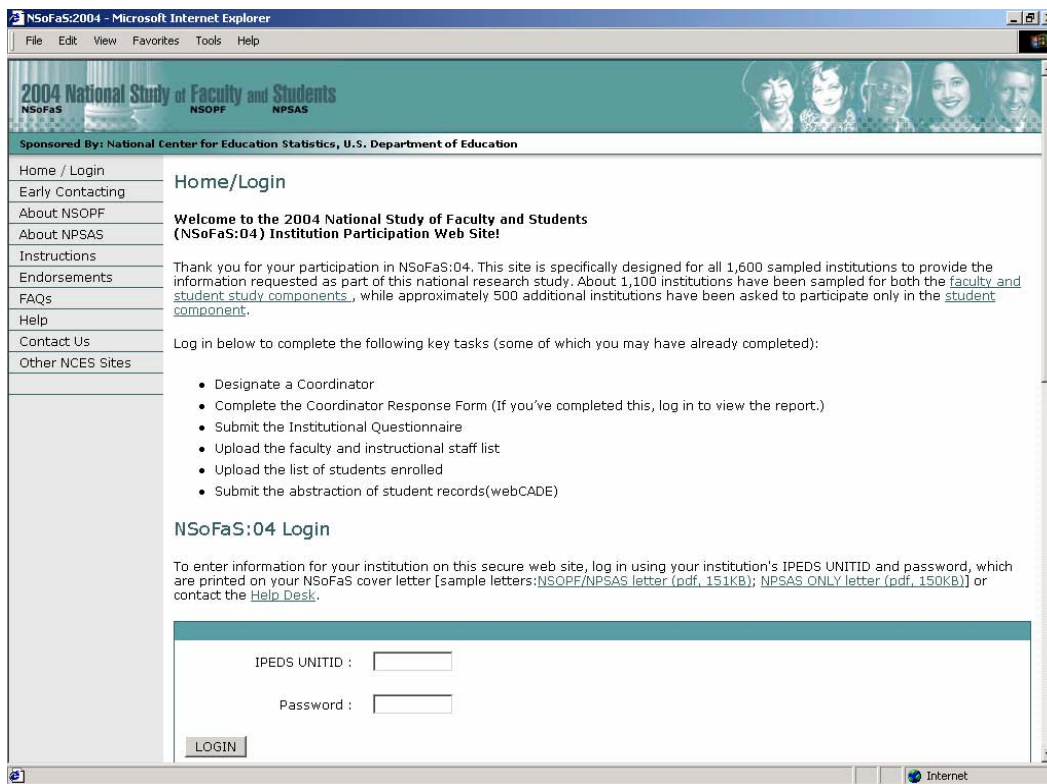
NSoFaS:2004 - Microsoft Internet Explorer

File Edit View Favorites Tools Help

2004 National Study of Faculty and Students
NSoFaS NSOPF NPSAS

Sponsored By: National Center for Education Statistics, U.S. Department of Education

Home / Login
Early Contacting
About NSOPF
About NPSAS
Instructions
Endorsements
FAQs
Help
Contact Us
Other NCES Sites

Home/Login

Welcome to the 2004 National Study of Faculty and Students (NSoFaS:04) Institution Participation Web Site!

Thank you for your participation in NSoFaS:04. This site is specifically designed for all 1,600 sampled institutions to provide the information requested as part of this national research study. About 1,100 institutions have been sampled for both the faculty and student study components , while approximately 500 additional institutions have been asked to participate only in the student component.

Log in below to complete the following key tasks (some of which you may have already completed):

- Designate a Coordinator
- Complete the Coordinator Response Form (If you've completed this, log in to view the report.)
- Submit the Institutional Questionnaire
- Upload the faculty and instructional staff list
- Upload the list of students enrolled
- Submit the abstraction of student records(webCADE)

NSoFaS:04 Login

To enter information for your institution on this secure web site, log in using your institution's IPEDS UNITID and password, which are printed on your NSoFaS cover letter [sample letters:NSOPF/NPSAS letter (pdf, 151KB); NPSAS ONLY letter (pdf, 150KB)] or contact the Help Desk.

IPEDS UNITID :

Password :

LOGIN

Internet